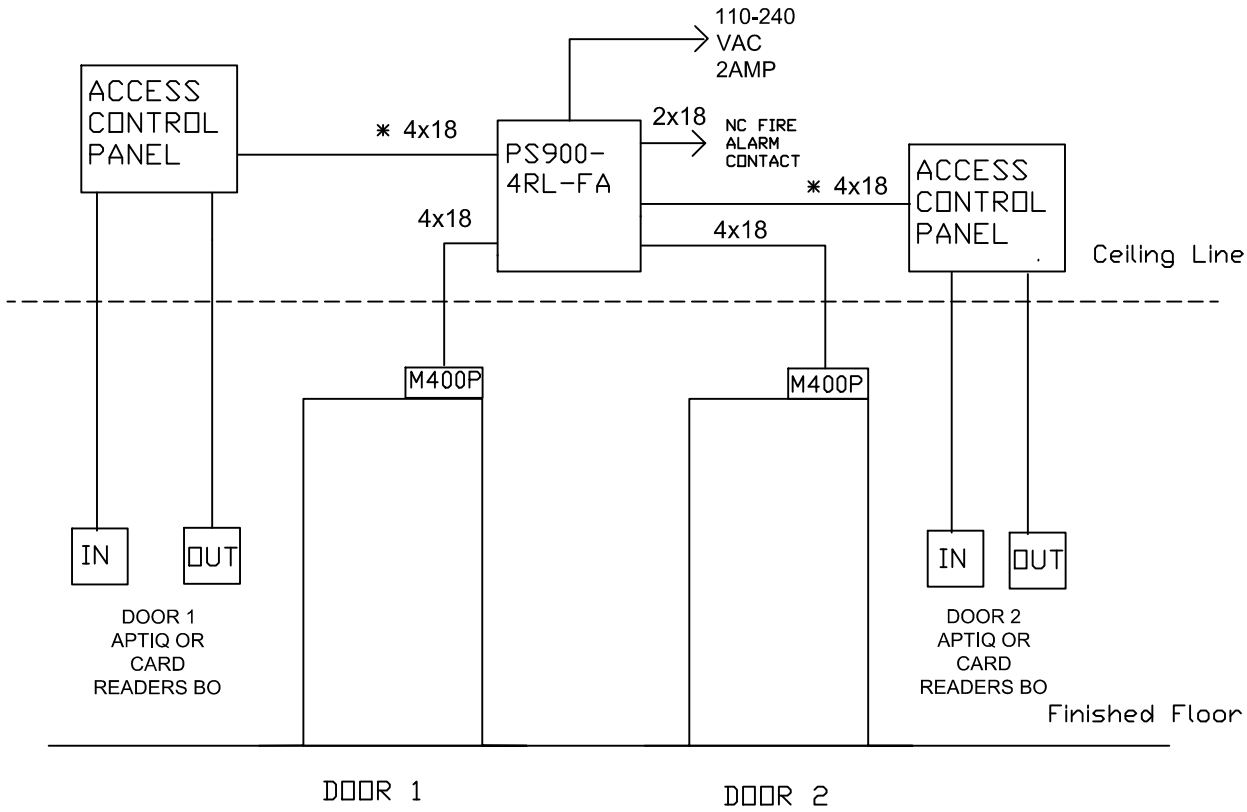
110-240
VAC
2AMP

ACCESS
CONTROL
PANEL

* 4x18

PS900-
4RL-FA

2x18

NC FIRE
ALARM
CONTACT

* 4x18

ACCESS
CONTROL
PANEL

4x18

4x18

Ceiling Line

M400P

M400P

IN

OUT

DOOR 1
APTIQ OR
CARD
READERS BO

IN

OUT

DOOR 2
APTIQ OR
CARD
READERS BO

Finished Floor

DOOR 1

DOOR 2